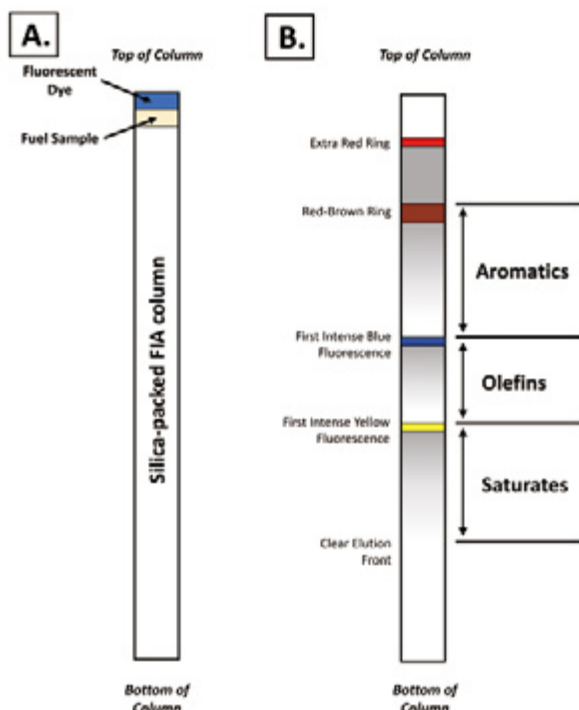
A.

Top of Column

Fluorescent Dye

Fuel Sample

Silica-packed FIA column

Bottom of Column

B.

Top of Column

Extra Red Ring

Red-Brown Ring

Aromatics

First Intense Blue Fluorescence

Olefins

First Intense Yellow Fluorescence

Saturates

Clear Elution Front

Bottom of Column